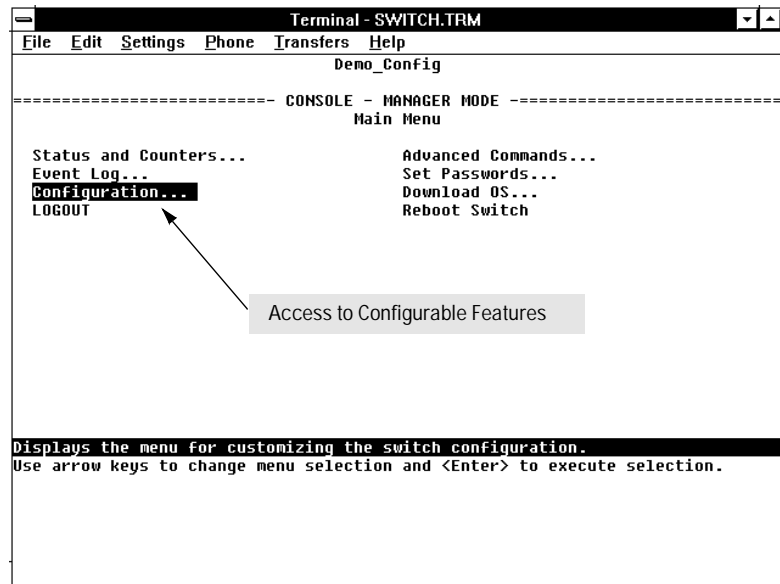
Terminal - SWITCH.TRM

File Edit Settings Phone Transfers Help

Demo_Config

========================- CONSOLE - MANAGER MODE -========================

Main Menu

Status and Counters...
Event Log...
Configuration...
LOGOUT

Advanced Commands...
Set Passwords...
Download OS...
Reboot Switch

Access to Configurable Features

Displays the menu for customizing the switch configuration.
Use arrow keys to change menu selection and <Enter> to execute selection.